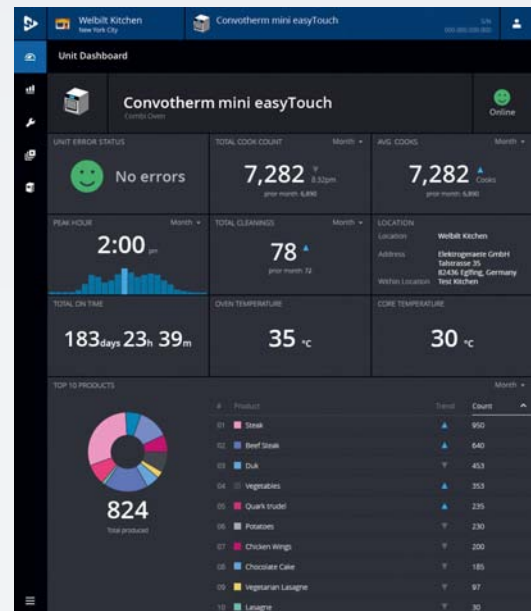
Welbilt Kitchen
New York City

Convotherm mini easyTouch

S/N
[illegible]

Unit Dashboard

Convotherm mini easyTouch
Combi Oven

Online

UNIT ERROR STATUS
No errors

TOTAL COOK COUNT
Month
7,282
8:32pm
prior month 6,890

AVG. COOKS
Month
7,282
Cooks
prior month 6,890

PEAK HOUR
Month
2:00 pm

TOTAL CLEANINGS
Month
78
prior month 72

LOCATION
Location: Welbilt Kitchen
Address: Elektrogeraete GmbH Talstrasse 35 82436 Eglfing, Germany
Within Location: Test Kitchen

TOTAL ON TIME
183days 23h 39m

OVEN TEMPERATURE
35 °C

CORE TEMPERATURE
30 °C

TOP 10 PRODUCTS
Month

824
Total produced

| # | Product | Trend | Count |
|---|---|---|---|
| 01 | Steak | | 950 |
| 02 | Beef Steak | | 640 |
| 03 | Duk | | 453 |
| 04 | Vegetables | | 353 |
| 05 | Quark strudel | | 235 |
| 06 | Potatoes | | 230 |
| 07 | Chicken Wings | | 200 |
| 08 | Chocolate Cake | | 185 |
| 09 | Vegetarian Lasagne | | 97 |
| 10 | Lasagne | | 30 |